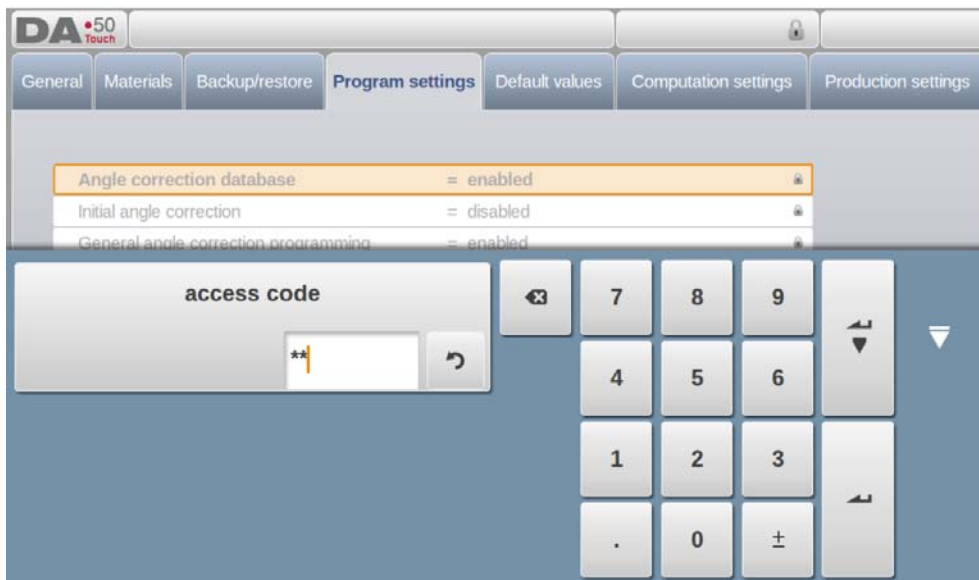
DA 50 Touch

General | Materials | Backup/restore | Program settings | Default values | Computation settings | Production settings

Angle correction database = enabled
Initial angle correction = disabled
General angle correction programming = enabled

access code

**

7 8 9
4 5 6
1 2 3
. 0 ±